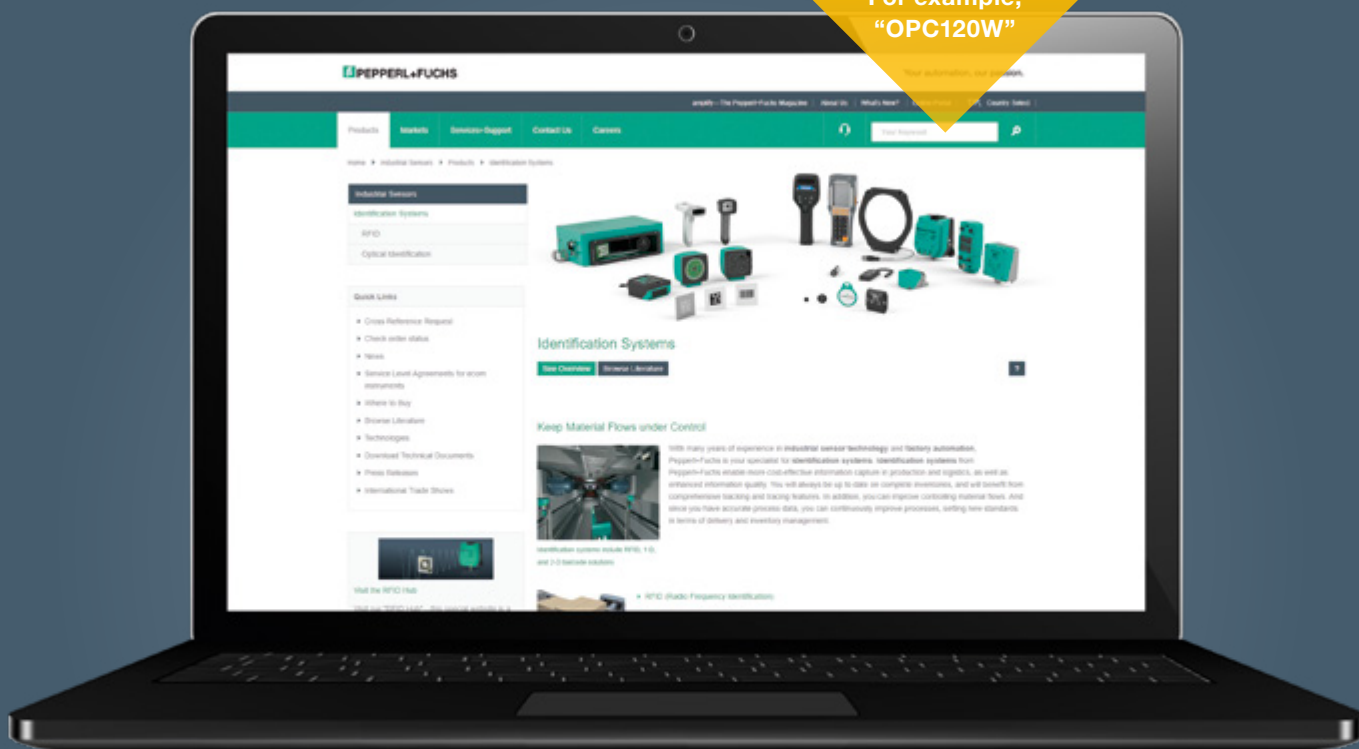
For example, "OPC120W"

PEPPERL+FUCHS

Your automation, our passion.

amplify – The Pepperl+Fuchs Magazine | About Us | What's New? | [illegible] | Country Select |

Products Markets Services+Support Contact Us Careers

Your Keyword

Home ▸ Industrial Sensors ▸ Products ▸ Identification Systems

Industrial Sensors
Identification Systems
RFID
Optical Identification

Quick Links
Cross Reference Request
Check order status
News
Service Level Agreements for ecom instruments
Where to Buy
Browse Literature
Technologies
Download Technical Documents
Press Releases
International Trade Shows

Visit the RFID Hub
Visit the "RFID Hub", this special website is a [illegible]

Identification Systems

See Overview Browse Literature

?

Keep Material Flows under Control

With many years of experience in industrial sensor technology and factory automation, Pepperl+Fuchs is your specialist for identification systems. Identification systems from Pepperl+Fuchs enable more cost-effective information capture in production and logistics, as well as enhanced information quality. You will always be up to date on complete inventories, and will benefit from comprehensive tracking and tracing features. In addition, you can improve controlling material flows. And since you have accurate process data, you can continuously improve processes, setting new standards in terms of delivery and inventory management.

Identification systems include RFID, 1-D, and 2-D barcode solutions

RFID (Radio Frequency Identification)